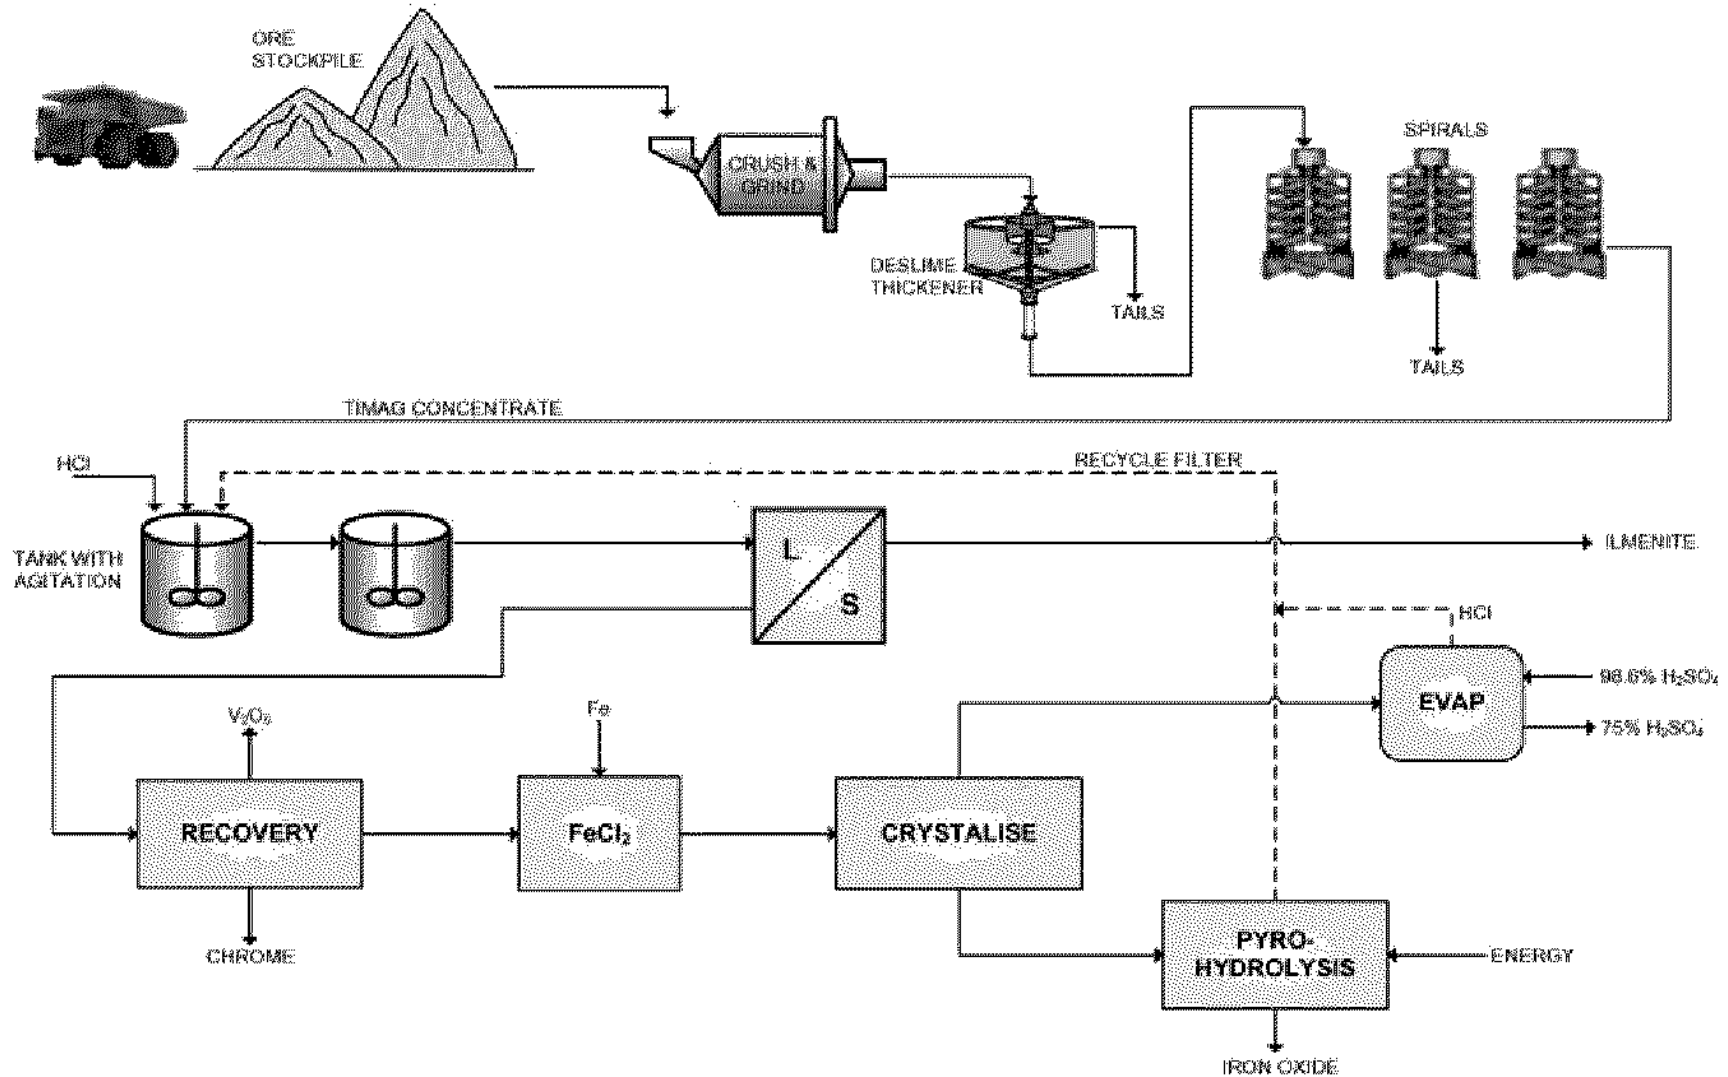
ORE STOCKPILE

CRUSH & GRIND

DESLIME THICKENER

TAILS

SPIRALS

TAILS

TIMAG CONCENTRATE

HCl

RECYCLE FILTER

TANK WITH AGITATION

L

S

ILMENITE

HCl

98.6% $H_2SO_4$

EVAP

75% $H_2SO_4$

$V_2O_5$

Fe

RECOVERY

$FeCl_2$

CRYSTALISE

CHROME

PYRO-HYDROLYSIS

ENERGY

IRON OXIDE